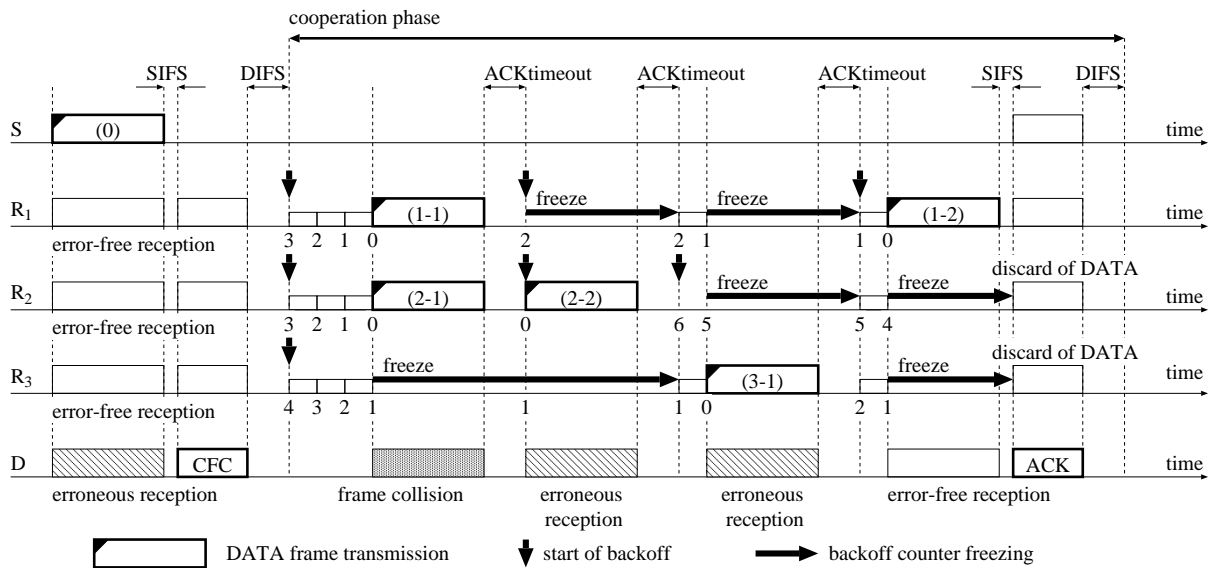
cooperation phase

SIFS DIFS ACKtimeout ACKtimeout ACKtimeout SIFS DIFS

S (0) time

$R_1$ freeze freeze (1-1) (1-2) time
error-free reception 3 2 1 0 2 2 1 1 0

$R_2$ (2-1) (2-2) freeze freeze discard of DATA time
error-free reception 3 2 1 0 0 6 5 5 4

$R_3$ freeze (3-1) freeze discard of DATA time
error-free reception 4 3 2 1 1 1 0 2 1

D CFC ACK time
erroneous reception frame collision erroneous reception erroneous reception error-free reception

DATA frame transmission start of backoff backoff counter freezing